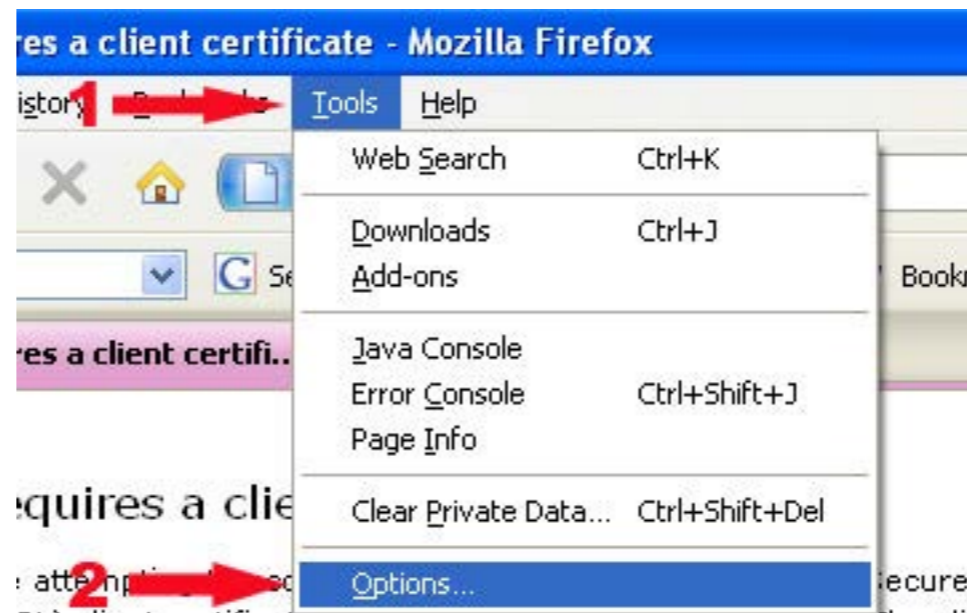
res a client certificate - Mozilla Firefox

istory 1 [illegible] Tools Help

Web Search Ctrl+K

Downloads Ctrl+J
Add-ons

Java Console
Error Console Ctrl+Shift+J
Page Info

Clear Private Data... Ctrl+Shift+Del

2 Options...

G Se

Bookr

res a client certifi...

equires a clie

atte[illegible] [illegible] Secure